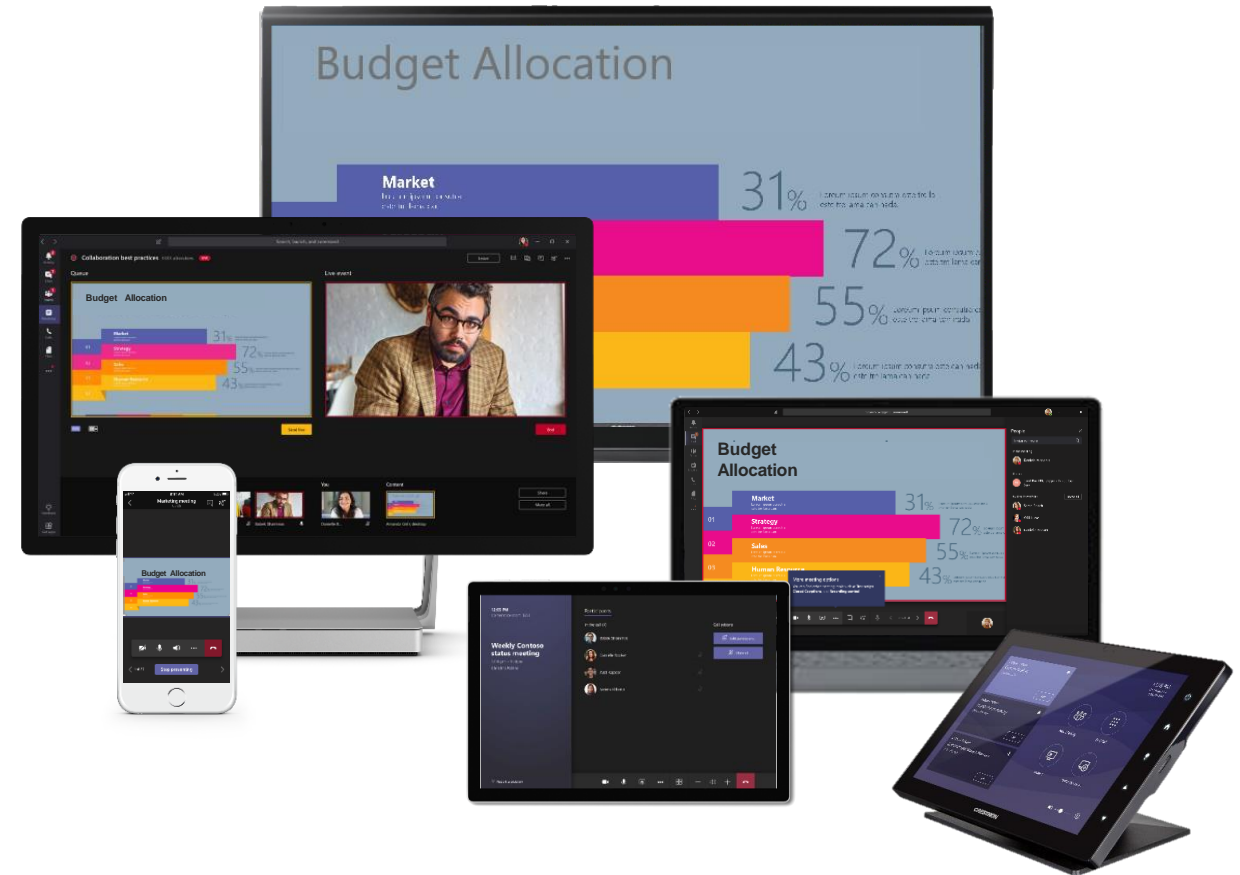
Budget Allocation

Market

31%

72%

55%

43%

Collaboration best practices

Queue

Live event

Budget Allocation

Market

Strategy

Sales

Human Resources

31%

72%

55%

43%

Send live

End

You

Content

Marketing meeting

Budget Allocation

Stop presenting

Weekly Contoso status meeting

Budget Allocation

Market

Strategy

Sales

Human Resources

31%

72%

55%

43%

01

02

03

People

CRESTRON